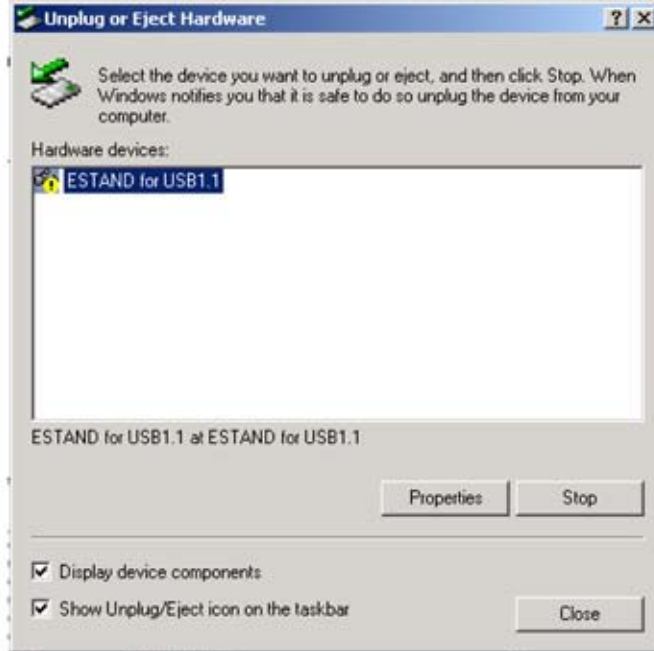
Unplug or Eject Hardware

?

Select the device you want to unplug or eject, and then click Stop. When Windows notifies you that it is safe to do so unplug the device from your computer.

Hardware devices:

ESTAND for USB1.1

ESTAND for USB1.1 at ESTAND for USB1.1

Properties

Stop

Display device components

Show Unplug/Eject icon on the taskbar

Close